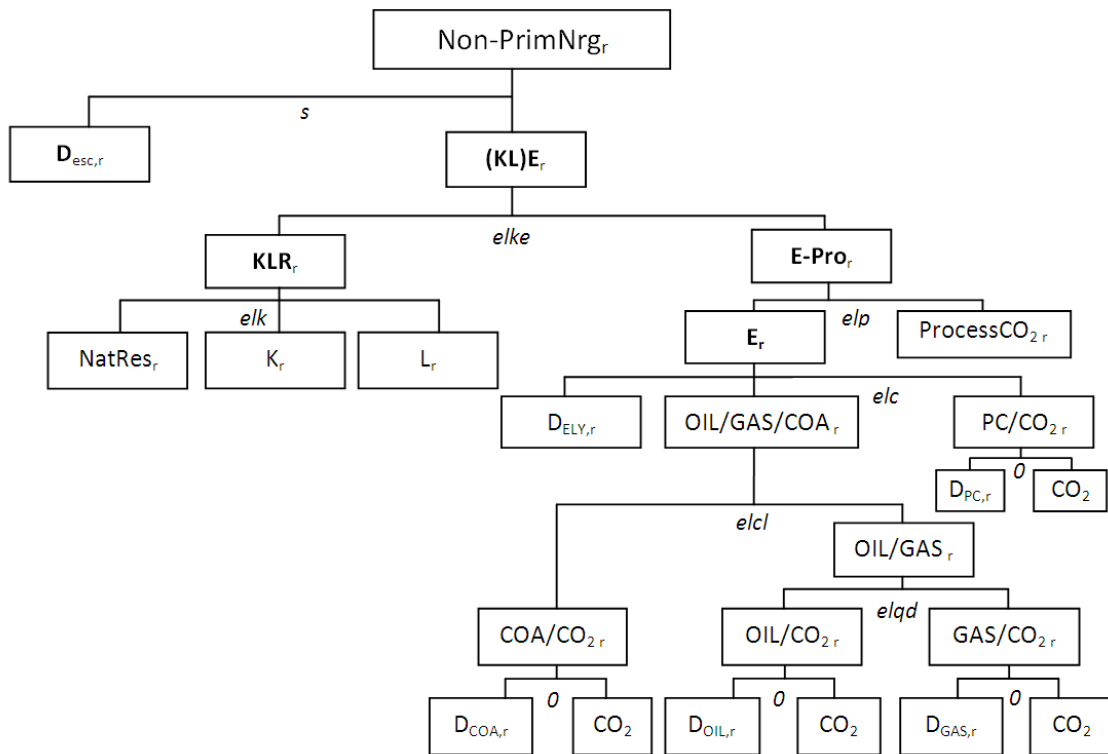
Non-PrimNrg$_r$

s

D$_{esc,r}$

(KL)E$_r$

elke

KLR$_r$

E-Pro$_r$

elk

NatRes$_r$

K$_r$

L$_r$

elp

E$_r$

ProcessCO$_{2\ r}$

elc

D$_{ELY,r}$

OIL/GAS/COA$_r$

PC/CO$_{2\ r}$

0

D$_{PC,r}$

CO$_2$

elcl

OIL/GAS$_r$

elqd

COA/CO$_{2\ r}$

OIL/CO$_{2\ r}$

GAS/CO$_{2\ r}$

0

D$_{COA,r}$

CO$_2$

0

D$_{OIL,r}$

CO$_2$

0

D$_{GAS,r}$

CO$_2$